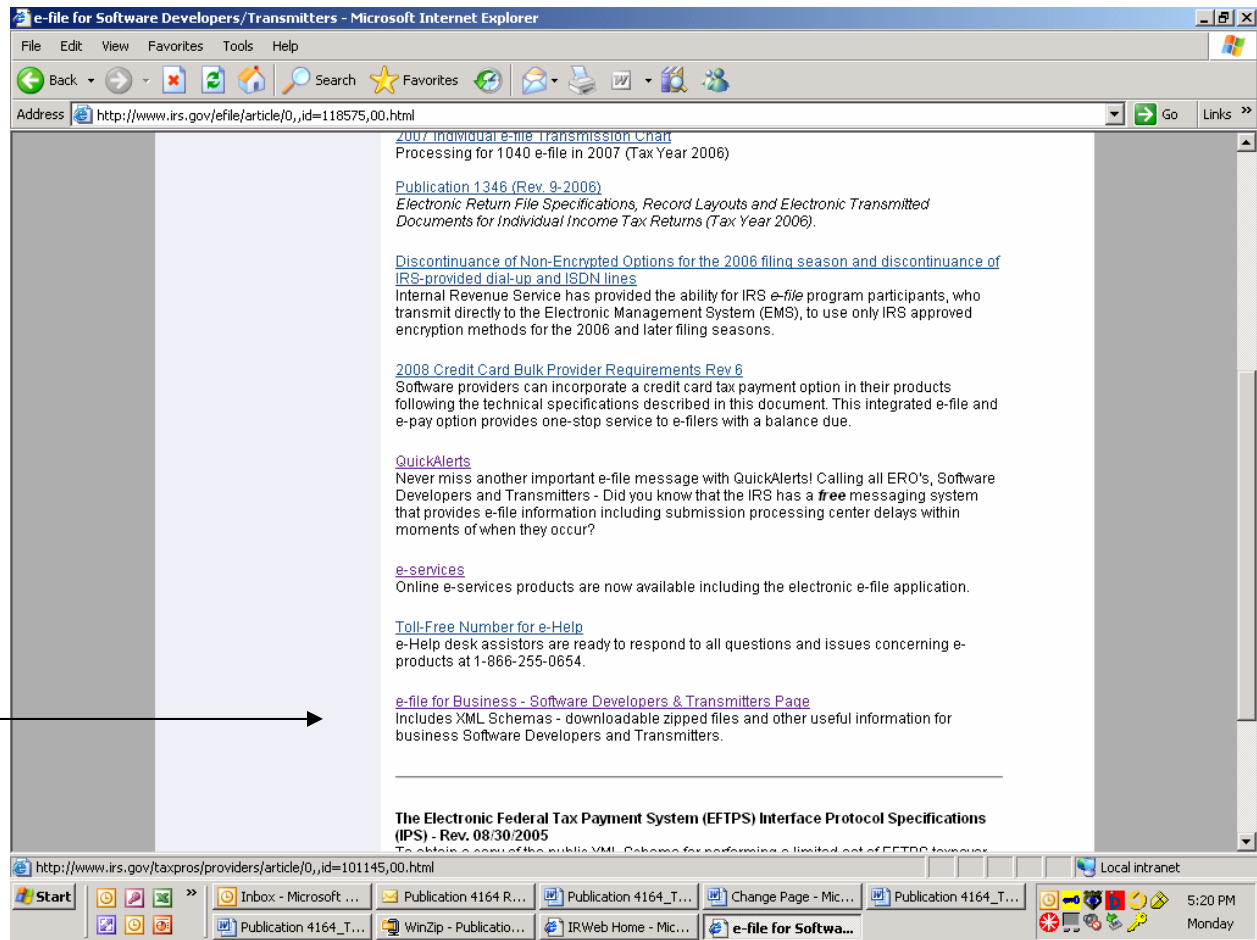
e-file for Software Developers/Transmitters - Microsoft Internet Explorer

File Edit View Favorites Tools Help

Back Search Favorites

Address http://www.irs.gov/efile/article/0,,id=118575,00.html Go Links »

2007 Individual e-file Transmission Chart
Processing for 1040 e-file in 2007 (Tax Year 2006)

Publication 1346 (Rev. 9-2006)
*Electronic Return File Specifications, Record Layouts and Electronic Transmitted Documents for Individual Income Tax Returns (Tax Year 2006).*

Discontinuance of Non-Encrypted Options for the 2006 filing season and discontinuance of IRS-provided dial-up and ISDN lines
Internal Revenue Service has provided the ability for IRS *e-file* program participants, who transmit directly to the Electronic Management System (EMS), to use only IRS approved encryption methods for the 2006 and later filing seasons.

2008 Credit Card Bulk Provider Requirements Rev 6
Software providers can incorporate a credit card tax payment option in their products following the technical specifications described in this document. This integrated e-file and e-pay option provides one-stop service to e-filers with a balance due.

QuickAlerts
Never miss another important e-file message with QuickAlerts! Calling all ERO's, Software Developers and Transmitters - Did you know that the IRS has a ***free*** messaging system that provides e-file information including submission processing center delays within moments of when they occur?

e-services
Online e-services products are now available including the electronic e-file application.

Toll-Free Number for e-Help
e-Help desk assistors are ready to respond to all questions and issues concerning e-products at 1-866-255-0654.

e-file for Business - Software Developers & Transmitters Page
Includes XML Schemas - downloadable zipped files and other useful information for business Software Developers and Transmitters.

**The Electronic Federal Tax Payment System (EFTPS) Interface Protocol Specifications (IPS) - Rev. 08/30/2005**
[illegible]

http://www.irs.gov/taxpros/providers/article/0,,id=101145,00.html Local intranet

Start Inbox - Microsoft ... Publication 4164 R... Publication 4164_T... Change Page - Mic... Publication 4164_T... Publication 4164_T... WinZip - Publicatio... IRWeb Home - Mic... e-file for Softwa... 5:20 PM Monday